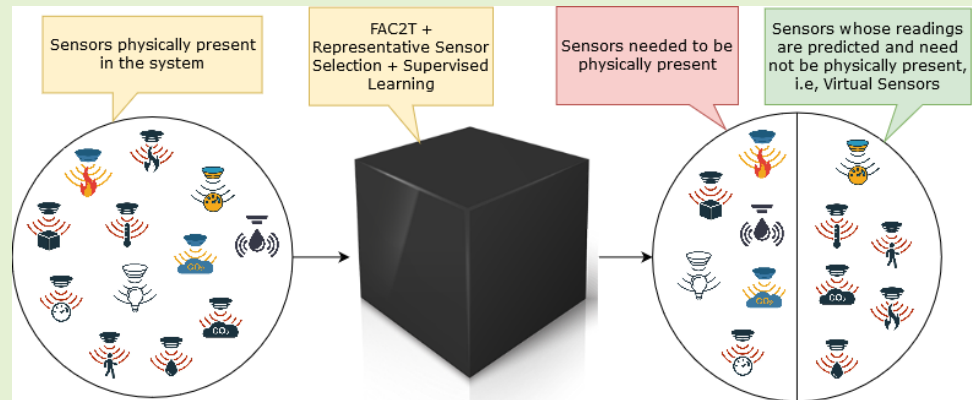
Sensors physically present in the system

FAC2T + Representative Sensor Selection + Supervised Learning

Sensors needed to be physically present

Sensors whose readings are predicted and need not be physically present, i.e, Virtual Sensors

$CO_2$

$CO_2$

$CO_2$

$CO_2$

$CO_2$